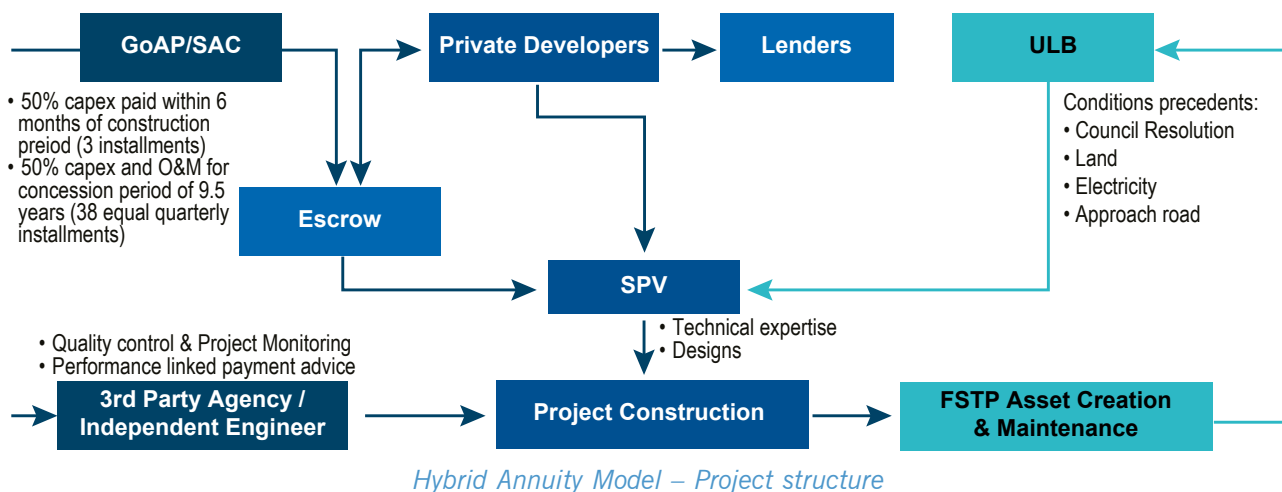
GoAP/SAC

Private Developers

Lenders

ULB

• 50% capex paid within 6 months of construction preiod (3 installments)
• 50% capex and O&M for concession period of 9.5 years (38 equal quarterly installments)

Conditions precedents:
• Council Resolution
• Land
• Electricity
• Approach road

Escrow

SPV

• Technical expertise
• Designs

• Quality control & Project Monitoring
• Performance linked payment advice

3rd Party Agency / Independent Engineer

Project Construction

FSTP Asset Creation & Maintenance

Hybrid Annuity Model – Project structure